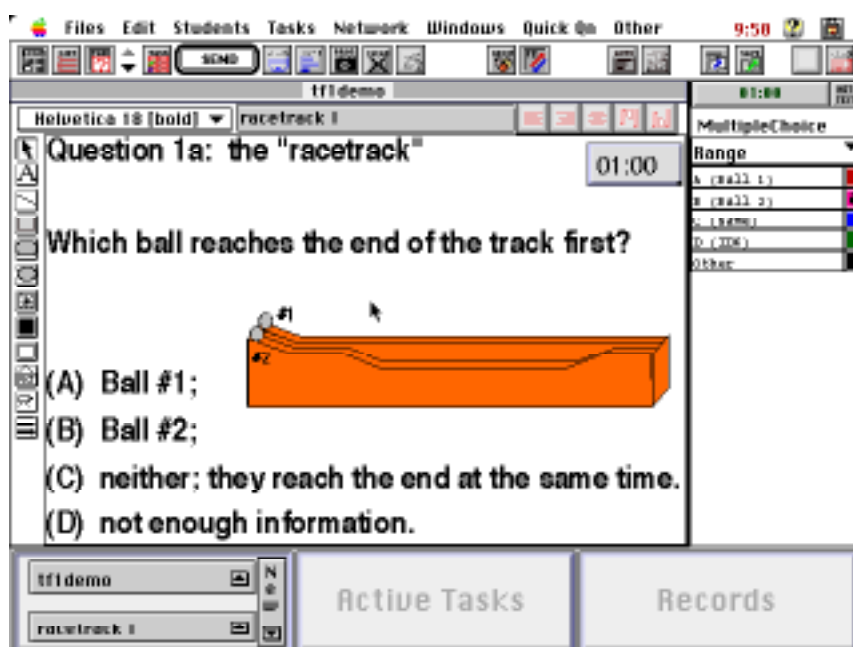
Files Edit Students Tasks Network Windows Quick On Other 9:50

SEND

tf1demo

Helvetica 18 [bold] racetrack 1

01:00

MultipleChoice

Range

A (Ball 1)
B (Ball 2)
C (same)
D (IDK)
Other

Question 1a: the "racetrack"

01:00

Which ball reaches the end of the track first?

#1
#2

(A) Ball #1;

(B) Ball #2;

(C) neither; they reach the end at the same time.

(D) not enough information.

tf1demo

racetrack 1

Active Tasks

Records